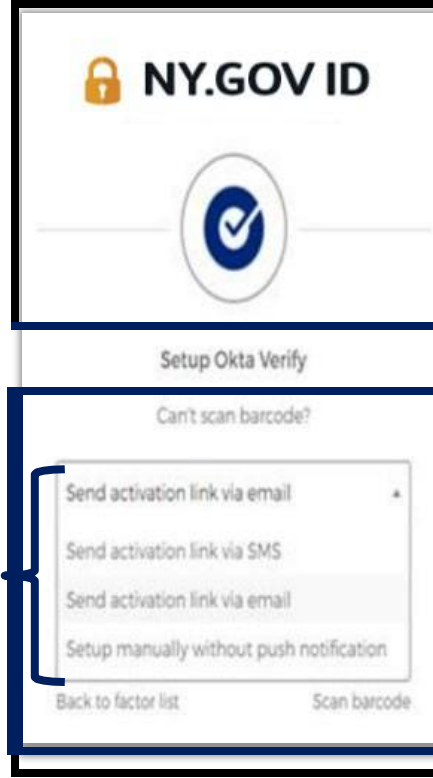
NY.GOV ID

Setup Okta Verify

Can't scan barcode?

Send activation link via email

Send activation link via SMS

Send activation link via email

Setup manually without push notification

Back to factor list

Scan barcode